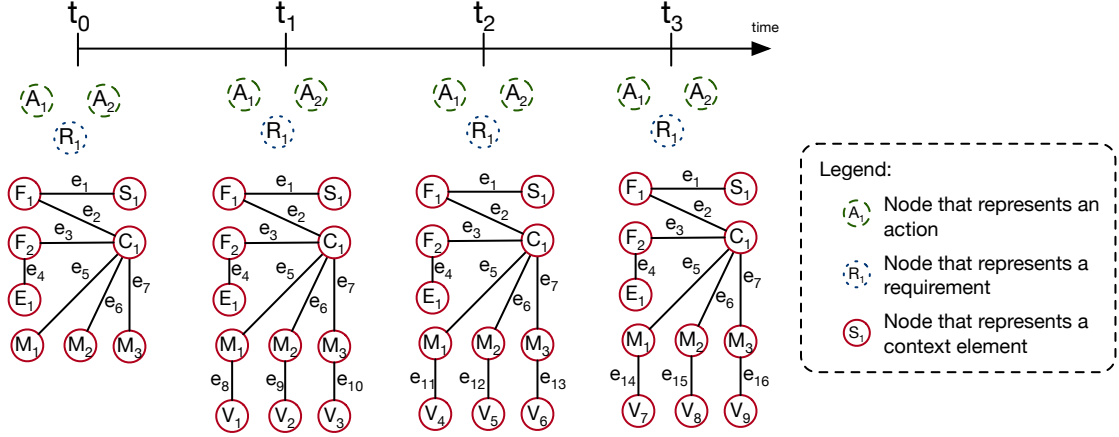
$t_0$ $t_1$ $t_2$ $t_3$ time

$A_1$ $A_2$ $R_1$
$F_1$ $e_1$ $S_1$ $e_2$ $F_2$ $e_3$ $C_1$ $e_4$ $e_5$ $e_7$ $E_1$ $e_6$ $M_1$ $M_2$ $M_3$

$A_1$ $A_2$ $R_1$
$F_1$ $e_1$ $S_1$ $e_2$ $F_2$ $e_3$ $C_1$ $e_4$ $e_5$ $e_7$ $E_1$ $e_6$ $M_1$ $M_2$ $M_3$ $e_8$ $e_9$ $e_{10}$ $V_1$ $V_2$ $V_3$

$A_1$ $A_2$ $R_1$
$F_1$ $e_1$ $S_1$ $e_2$ $F_2$ $e_3$ $C_1$ $e_4$ $e_5$ $e_7$ $E_1$ $e_6$ $M_1$ $M_2$ $M_3$ $e_{11}$ $e_{12}$ $e_{13}$ $V_4$ $V_5$ $V_6$

$A_1$ $A_2$ $R_1$
$F_1$ $e_1$ $S_1$ $e_2$ $F_2$ $e_3$ $C_1$ $e_4$ $e_5$ $e_7$ $E_1$ $e_6$ $M_1$ $M_2$ $M_3$ $e_{14}$ $e_{15}$ $e_{16}$ $V_7$ $V_8$ $V_9$

Legend:
$A_1$ Node that represents an action
$R_1$ Node that represents a requirement
$S_1$ Node that represents a context element